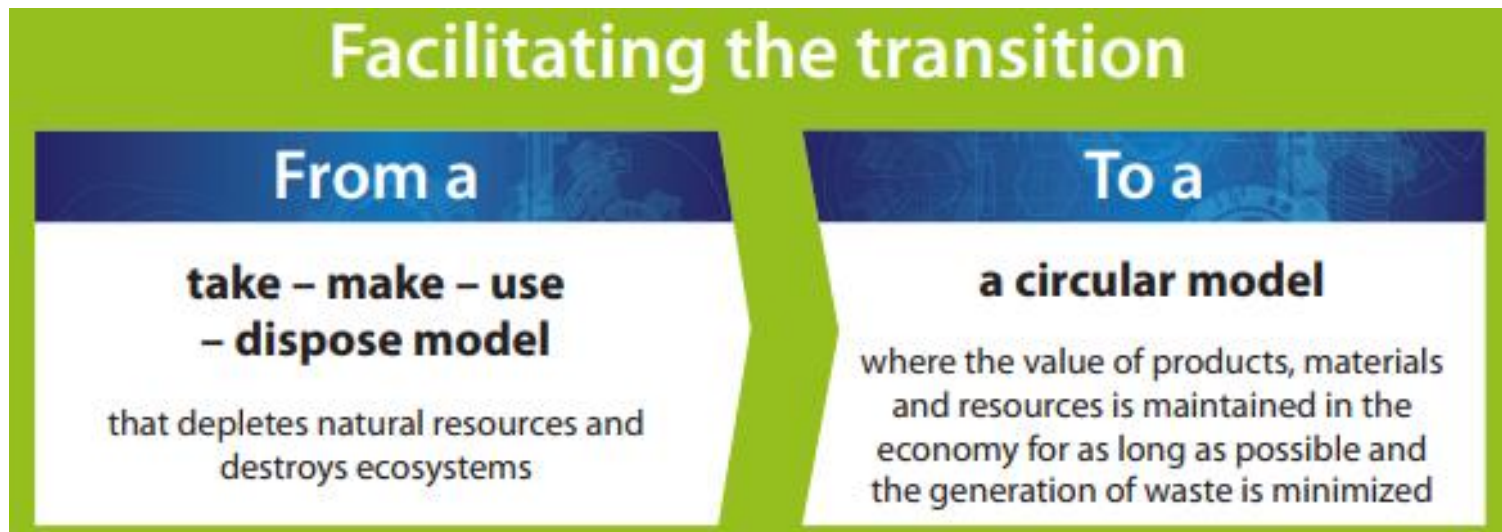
Facilitating the transition

From a

take – make – use – dispose model

that depletes natural resources and destroys ecosystems

To a

a circular model

where the value of products, materials and resources is maintained in the economy for as long as possible and the generation of waste is minimized